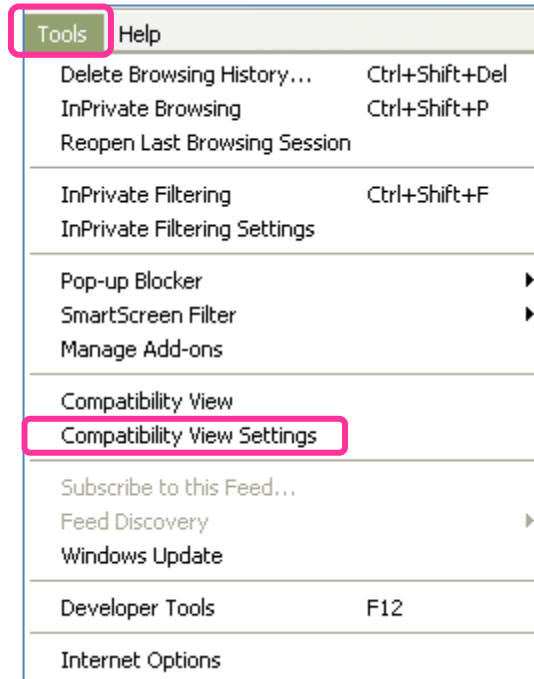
Tools Help

Delete Browsing History... Ctrl+Shift+Del
InPrivate Browsing Ctrl+Shift+P
Reopen Last Browsing Session

InPrivate Filtering Ctrl+Shift+F
InPrivate Filtering Settings

Pop-up Blocker
SmartScreen Filter
Manage Add-ons

Compatibility View
Compatibility View Settings

Subscribe to this Feed...
Feed Discovery
Windows Update

Developer Tools F12

Internet Options